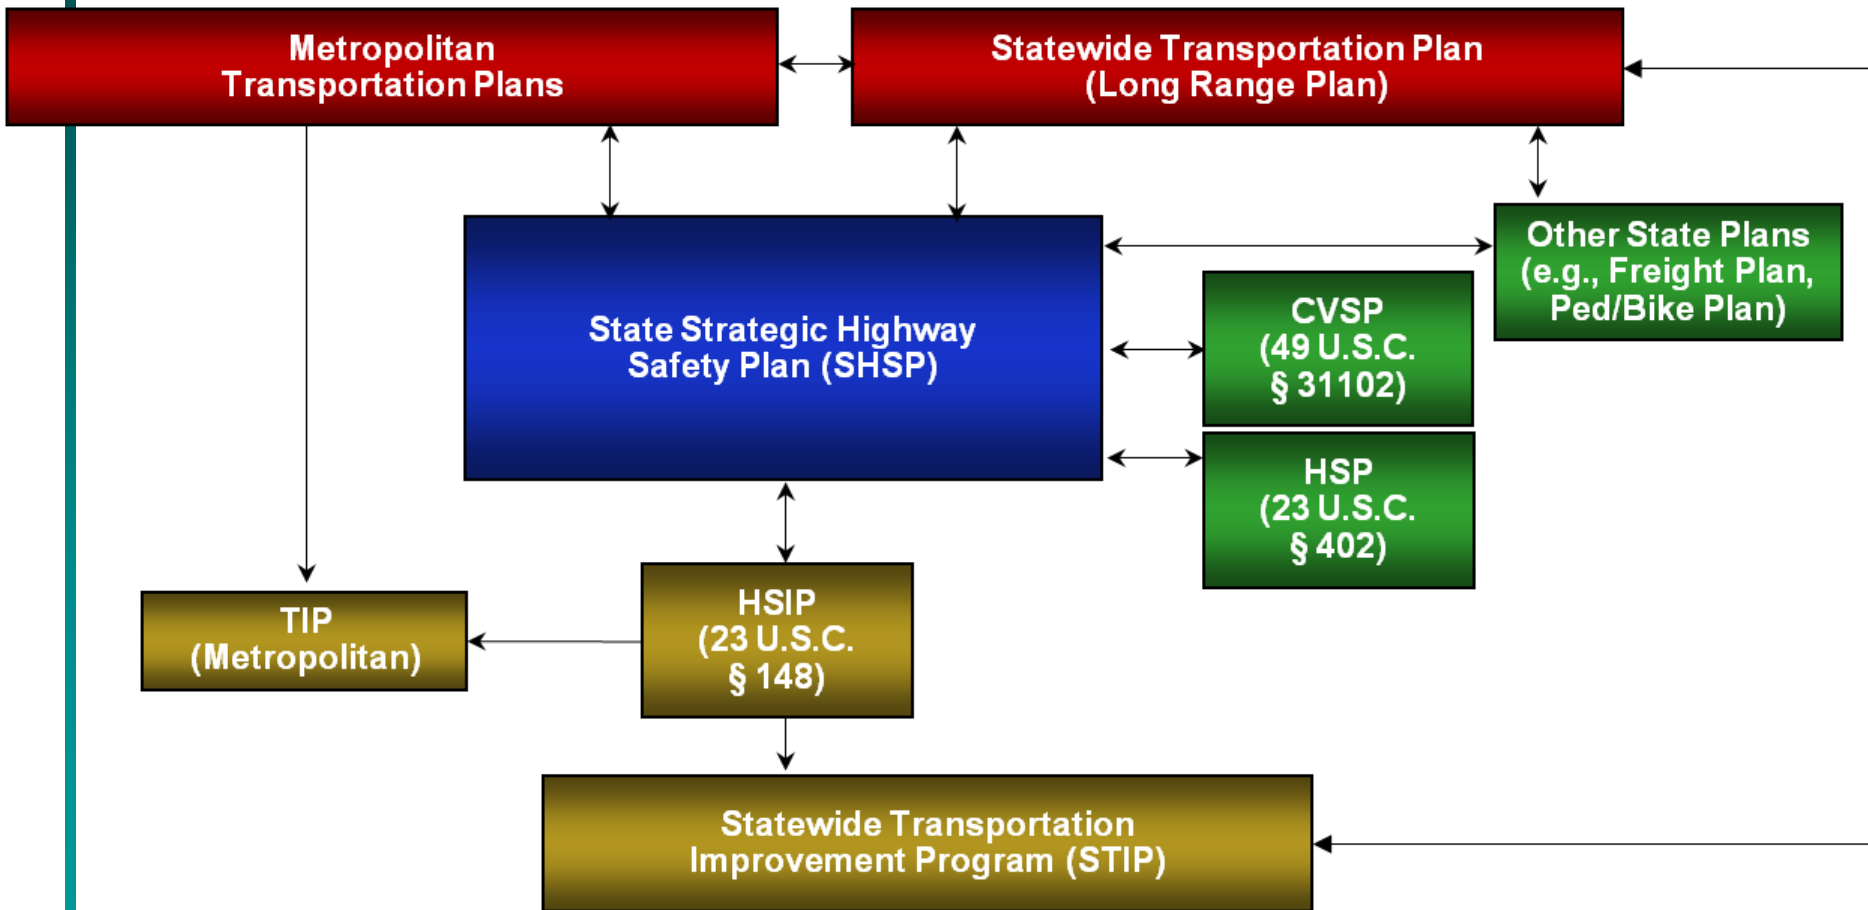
Metropolitan Transportation Plans

Statewide Transportation Plan (Long Range Plan)

State Strategic Highway Safety Plan (SHSP)

Other State Plans (e.g., Freight Plan, Ped/Bike Plan)

CVSP (49 U.S.C. § 31102)

HSP (23 U.S.C. § 402)

TIP (Metropolitan)

HSIP (23 U.S.C. § 148)

Statewide Transportation Improvement Program (STIP)